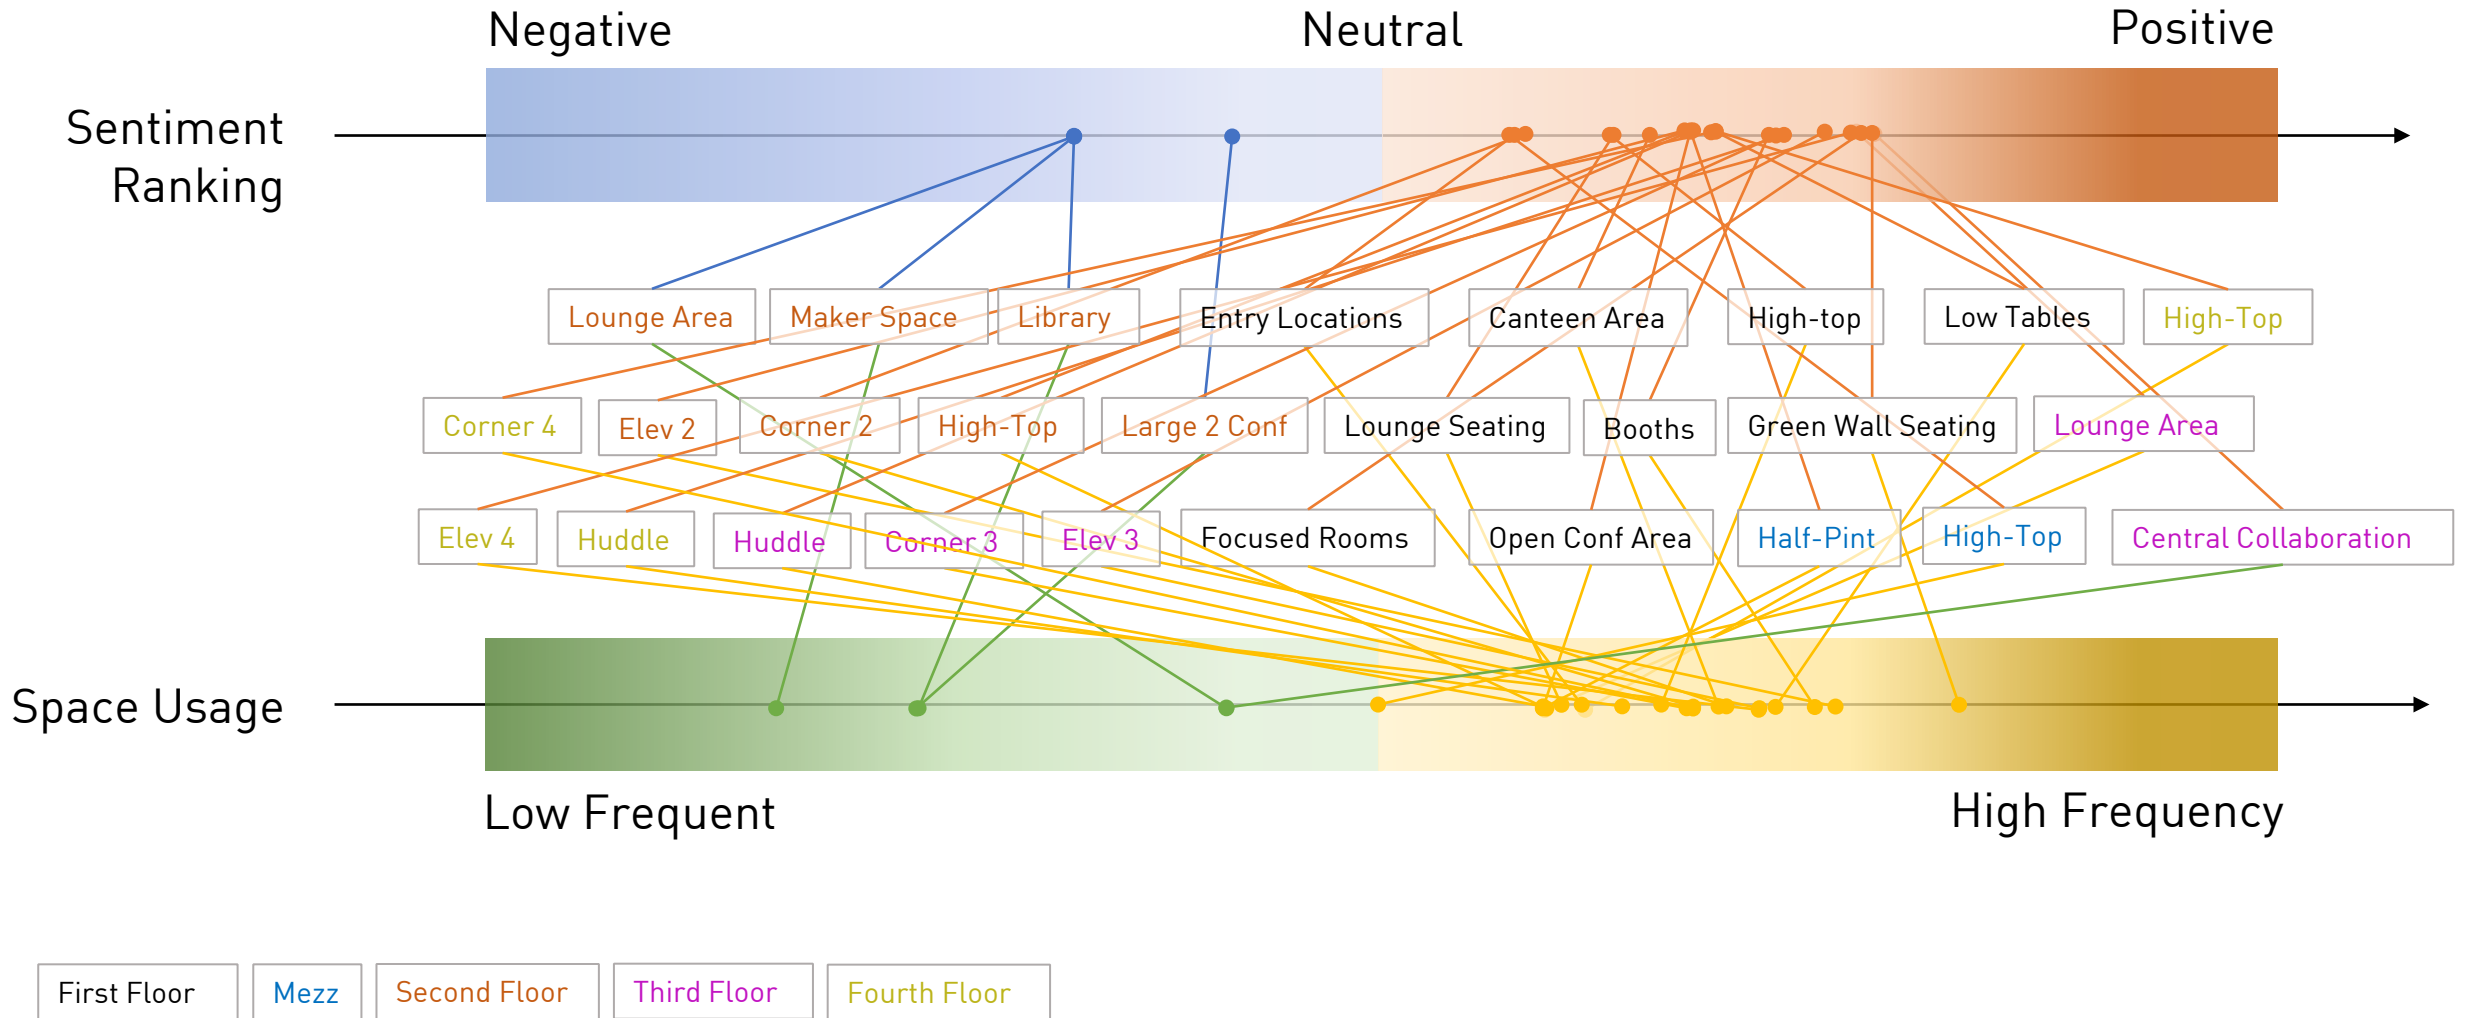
Negative

Neutral

Positive

Sentiment Ranking

Lounge Area

Maker Space

Library

Entry Locations

Canteen Area

High-top

Low Tables

High-Top

Corner 4

Elev 2

Corner 2

High-Top

Large 2 Conf

Lounge Seating

Booths

Green Wall Seating

Lounge Area

Elev 4

Huddle

Huddle

Corner 3

Elev 3

Focused Rooms

Open Conf Area

Half-Pint

High-Top

Central Collaboration

Space Usage

Low Frequent

High Frequency

First Floor

Mezz

Second Floor

Third Floor

Fourth Floor